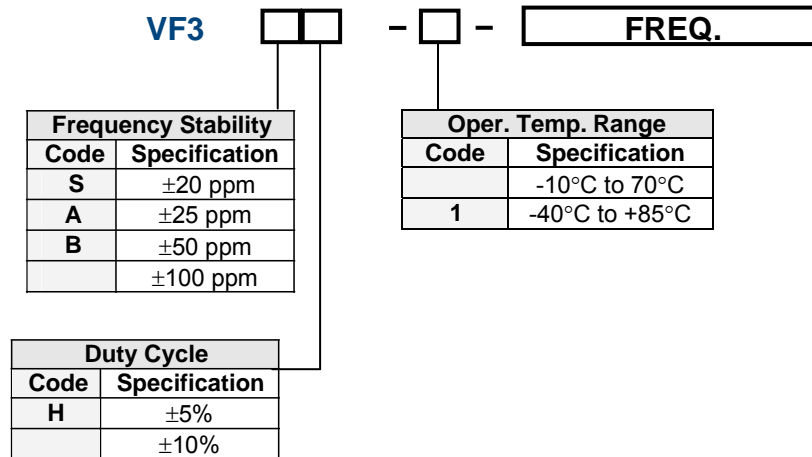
VF3 – – FREQ.

| Frequency Stability | |
|---|---|
| Code | Specification |
| S | ±20 ppm |
| A | ±25 ppm |
| B | ±50 ppm |
| | ±100 ppm |

| Oper. Temp. Range | |
|---|---|
| Code | Specification |
| | -10°C to 70°C |
| 1 | -40°C to +85°C |

| Duty Cycle | |
|---|---|
| Code | Specification |
| H | ±5% |
| | ±10% |